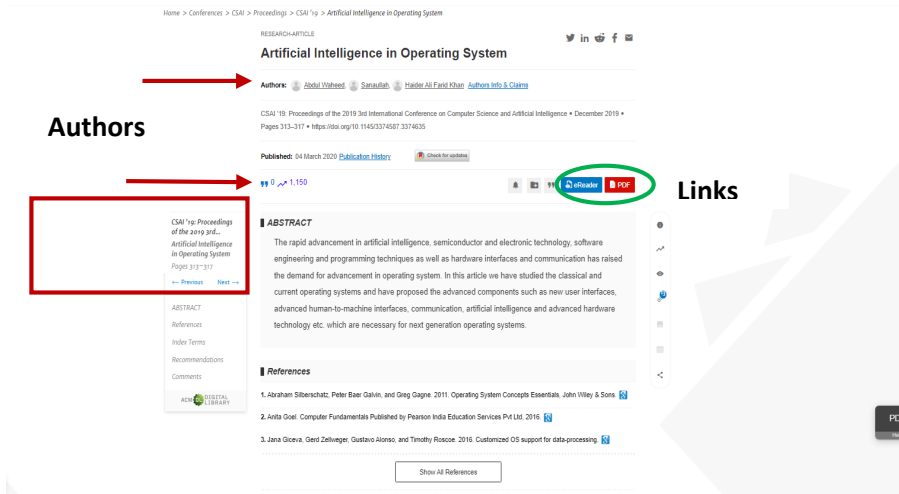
Home > Conferences > CSAI > Proceedings > CSAI '19 > Artificial Intelligence in Operating System

RESEARCH-ARTICLE

Artificial Intelligence in Operating System

Authors: Abdul Waheed, Sanaullah, Haider Ali Farid Khan Authors Info & Claims

Authors

CSAI '19: Proceedings of the 2019 3rd International Conference on Computer Science and Artificial Intelligence • December 2019 • Pages 313–317 • https://doi.org/10.1145/3374587.3374635

Published: 04 March 2020 Publication History

Check for updates

0 1,150

eReader PDF

Links

CSAI '19: Proceedings of the 2019 3rd... Artificial Intelligence in Operating System Pages 313–317

← Previous Next →

ABSTRACT
References
Index Terms
Recommendations
Comments

ACM DIGITAL LIBRARY

ABSTRACT

The rapid advancement in artificial intelligence, semiconductor and electronic technology, software engineering and programming techniques as well as hardware interfaces and communication has raised the demand for advancement in operating system. In this article we have studied the classical and current operating systems and have proposed the advanced components such as new user interfaces, advanced human-to-machine interfaces, communication, artificial intelligence and advanced hardware technology etc. which are necessary for next generation operating systems.

References

1. Abraham Silberschatz, Peter Baer Galvin, and Greg Gagne. 2011. Operating System Concepts Essentials, John Wiley & Sons.

2. Anita Goel. Computer Fundamentals Published by Pearson India Education Services Pvt Ltd, 2016.

3. Jana Giceva, Gerd Zellweger, Gustavo Alonso, and Timothy Roscoe. 2016. Customized OS support for data-processing.

Show All References

PD